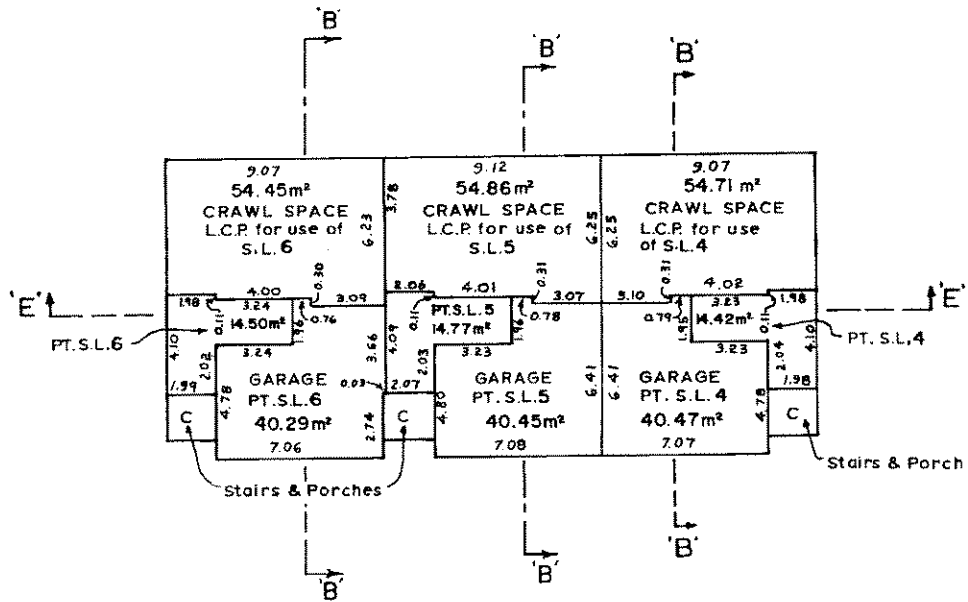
'B'
'B'
'B'

9.07
54.45m²
CRAWL SPACE
L.C.P. for use of
S.L.6
6.23
3.78

9.12
54.86m²
CRAWL SPACE
L.C.P. for use of
S.L.5
6.25

6.25
9.07
54.71 m²
CRAWL SPACE
L.C.P. for use
of S.L.4

'E'
'E'

1.98
4.00
0.30
3.24
3.09
0.11
14.50m²
1.96
0.76
PT. S.L.6
4.10
2.02
3.24
1.99
3.66
GARAGE
PT.S.L.6
0.03
4.78
40.29m²
C
2.74
7.06

2.06
4.01
PT.S.L.5
0.31
0.11
3.07
14.77m²
1.96
0.78
4.09
2.03
3.23
2.07
GARAGE
PT. S.L.5
C
4.80
40.45m²
7.08

5.10
0.31
4.02
3.23
1.98
0.79
1.91
14.42m²
0.11
PT. S.L.4
6.41
6.41
3.23
2.04
4.10
GARAGE
PT. S.L.4
1.98
4.78
40.47m²
C
7.07

Stairs & Porches
Stairs & Porch

'B'
'B'
'B'